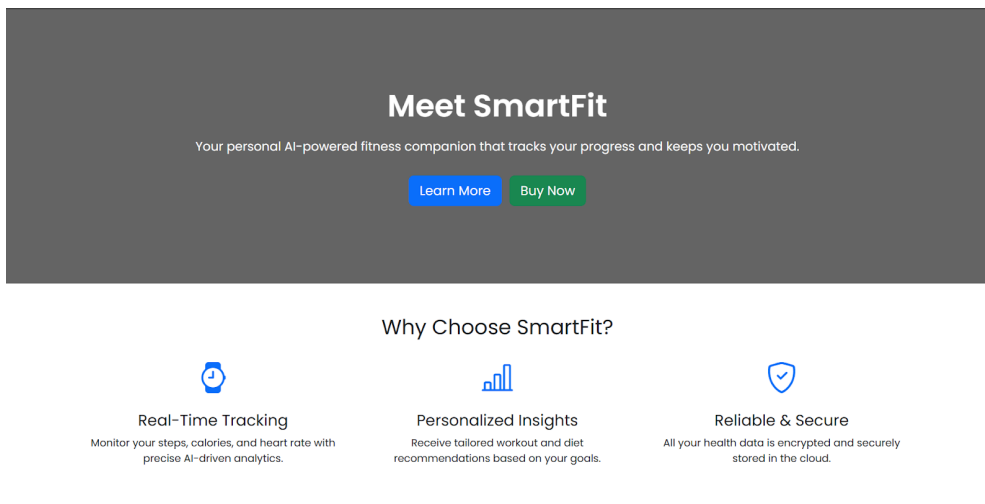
Meet SmartFit

Your personal AI-powered fitness companion that tracks your progress and keeps you motivated.

Learn More

Buy Now

Why Choose SmartFit?

Real-Time Tracking

Monitor your steps, calories, and heart rate with precise AI-driven analytics.

Personalized Insights

Receive tailored workout and diet recommendations based on your goals.

Reliable & Secure

All your health data is encrypted and securely stored in the cloud.